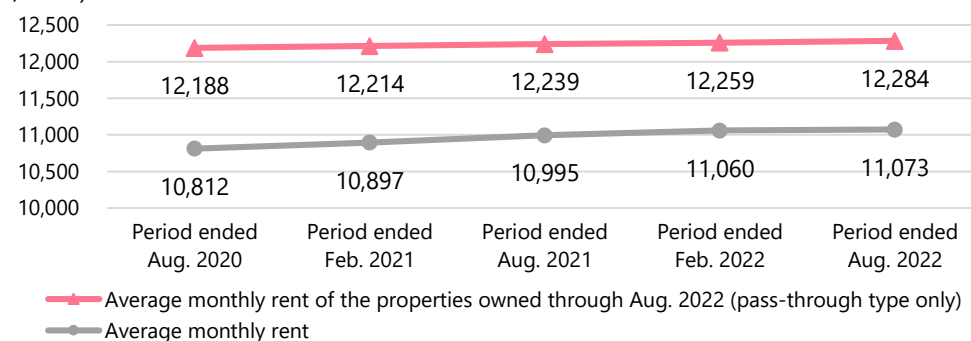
12,500
12,000
11,500
11,000
10,500
10,000

12,188
12,214
12,239
12,259
12,284

10,812
10,897
10,995
11,060
11,073

Period ended Aug. 2020
Period ended Feb. 2021
Period ended Aug. 2021
Period ended Feb. 2022
Period ended Aug. 2022

Average monthly rent of the properties owned through Aug. 2022 (pass-through type only)
Average monthly rent